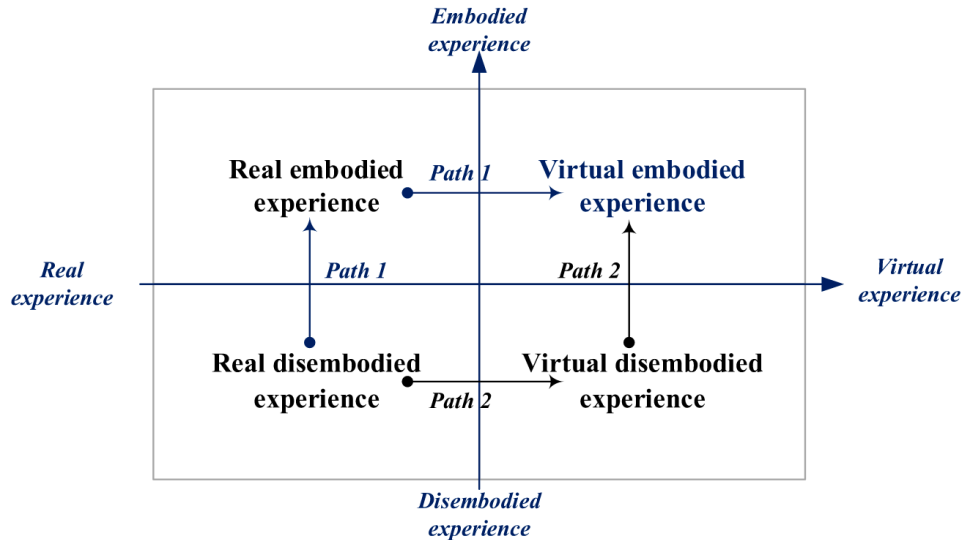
Embodied experience

Real embodied experience

Path 1

Virtual embodied experience

Real experience

Path 1

Path 2

Virtual experience

Real disembodied experience

Virtual disembodied experience

Path 2

Disembodied experience